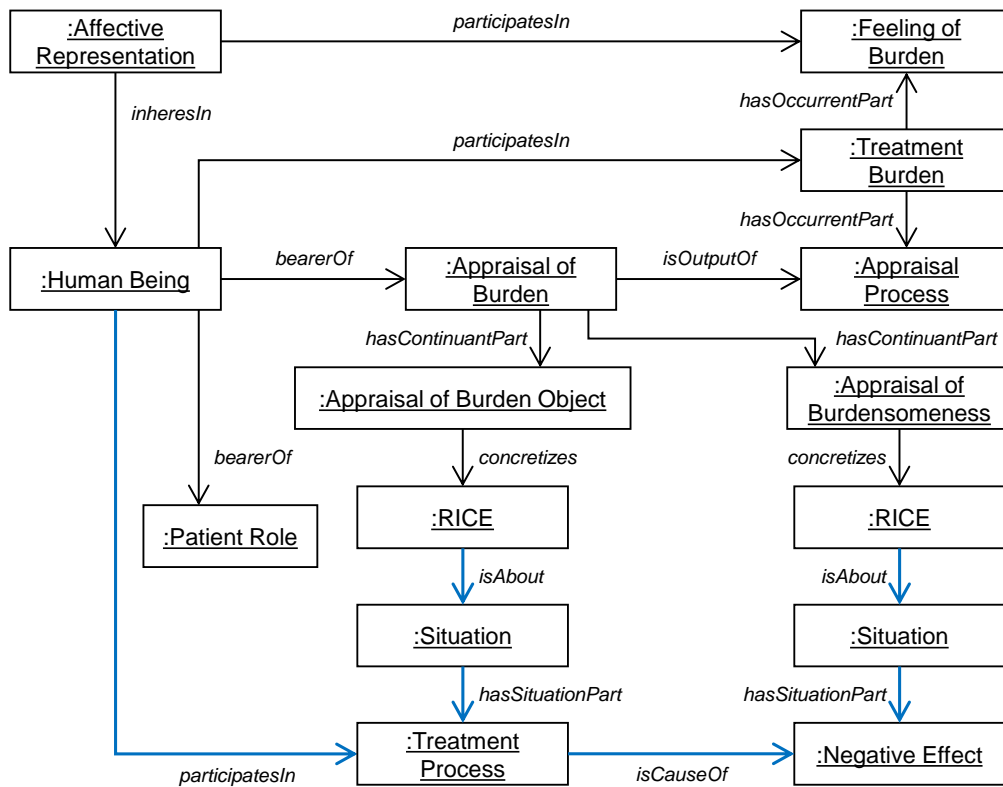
:Affective Representation

participatesIn

:Feeling of Burden

inheresIn

hasOccurrentPart

participatesIn

:Treatment Burden

hasOccurrentPart

:Human Being

bearerOf

:Appraisal of Burden

isOutputOf

:Appraisal Process

hasContinuantPart

hasContinuantPart

:Appraisal of Burden Object

:Appraisal of Burdensomeness

bearerOf

concretizes

concretizes

:Patient Role

:RICE

:RICE

isAbout

isAbout

:Situation

:Situation

hasSituationPart

hasSituationPart

:Treatment Process

:Negative Effect

participatesIn

isCauseOf